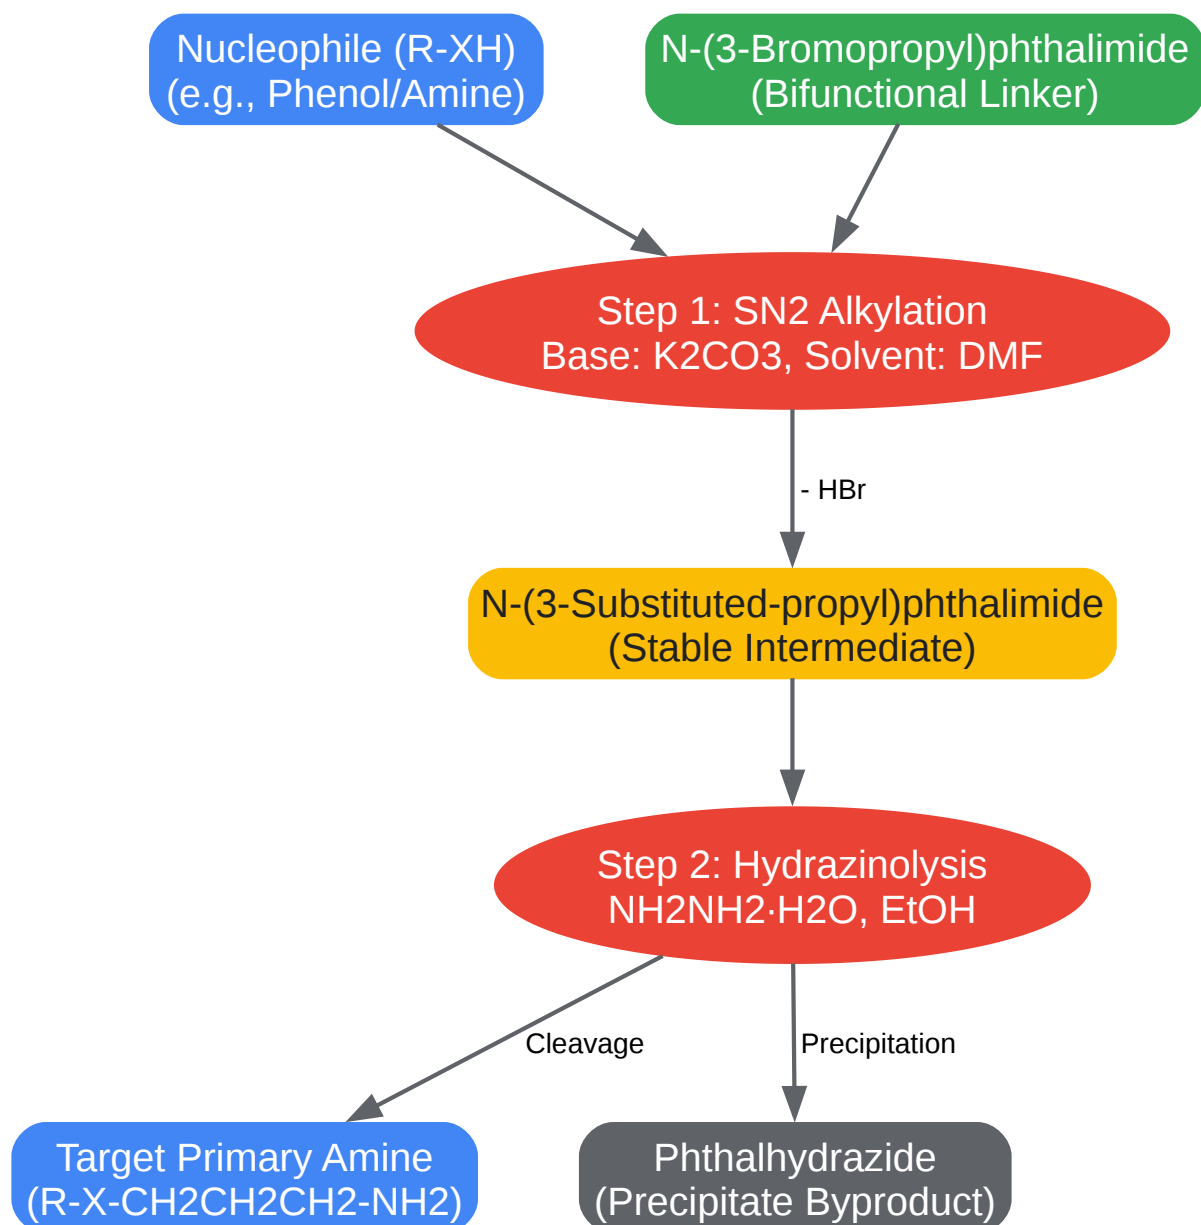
Nucleophile (R-XH)
(e.g., Phenol/Amine)

N-(3-Bromopropyl)phthalimide
(Bifunctional Linker)

Step 1: SN2 Alkylation
Base: K2CO3, Solvent: DMF

- HBr

N-(3-Substituted-propyl)phthalimide
(Stable Intermediate)

Step 2: Hydrazinolysis
NH2NH2·H2O, EtOH

Cleavage

Precipitation

Target Primary Amine
(R-X-CH2CH2CH2-NH2)

Phthalhydrazide
(Precipitate Byproduct)